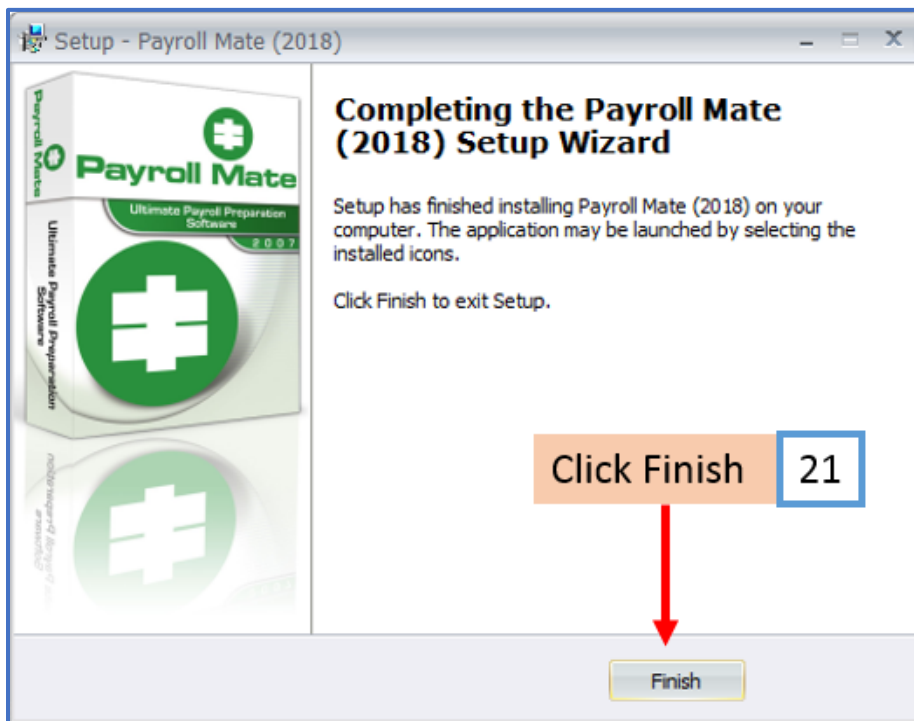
Setup - Payroll Mate (2018)

Payroll Mate

Ultimate Payroll Preparation Software

2007

Payroll Mate

Ultimate Payroll Preparation Software

Completing the Payroll Mate (2018) Setup Wizard

Setup has finished installing Payroll Mate (2018) on your computer. The application may be launched by selecting the installed icons.

Click Finish to exit Setup.

Click Finish

21

Finish